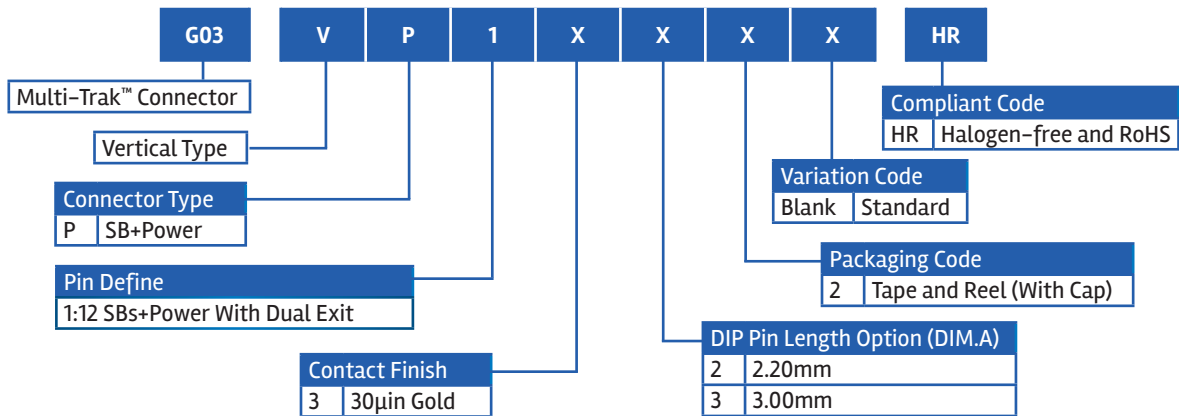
G03 V P 1 X X X X HR

Multi-Trak™ Connector

Vertical Type

Connector Type

| P | SB+Power |
|---|---|

Pin Define

1:12 SBs+Power With Dual Exit

Contact Finish

| 3 | 30µin Gold |
|---|---|

Compliant Code

| HR | Halogen-free and RoHS |
|---|---|

Variation Code

| Blank | Standard |
|---|---|

Packaging Code

| 2 | Tape and Reel (With Cap) |
|---|---|

DIP Pin Length Option (DIM.A)

| 2 | 2.20mm |
|---|---|
| 3 | 3.00mm |